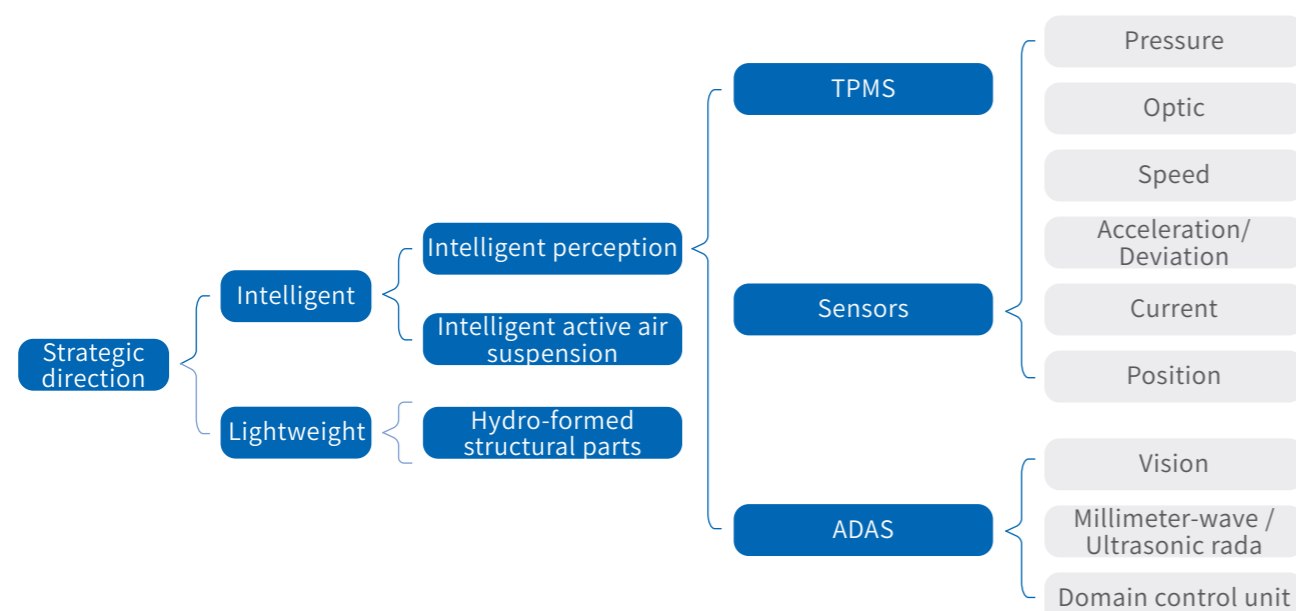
Strategic direction

Intelligent

Lightweight

Intelligent perception

Intelligent active air suspension

Hydro-formed structural parts

TPMS

Sensors

ADAS

Pressure

Optic

Speed

Acceleration/ Deviation

Current

Position

Vision

Millimeter-wave / Ultrasonic rada

Domain control unit